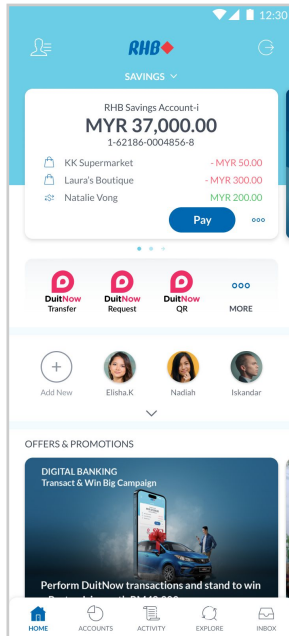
12:30

RHB

SAVINGS

RHB Savings Account-i
MYR 37,000.00
1-62186-0004856-8

KK Supermarket - MYR 50.00
Laura's Boutique - MYR 300.00
Natalie Vong MYR 200.00

Pay

DuitNow Transfer
DuitNow Request
DuitNow QR
MORE

Add New
Elisha.K
Nadiah
Iskandar

OFFERS & PROMOTIONS

DIGITAL BANKING
Transact & Win Big Campaign

Perform DuitNow transactions and stand to win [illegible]

HOME
ACCOUNTS
ACTIVITY
EXPLORE
INBOX